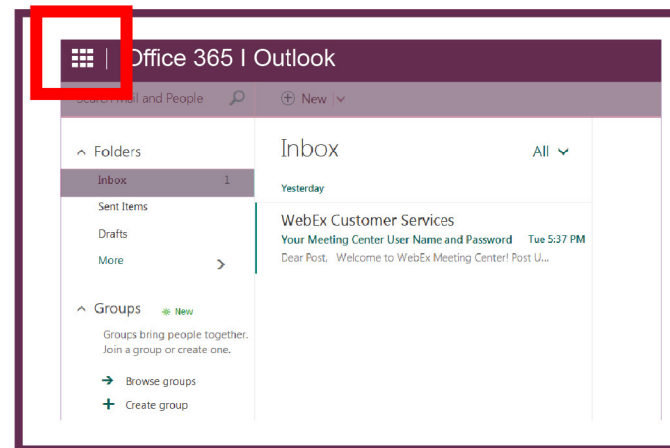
Office 365 I Outlook

Search Mail and People

New

Folders

Inbox 1

Sent Items

Drafts

More

Groups New

Groups bring people together. Join a group or create one.

Browse groups

Create group

Inbox

All

Yesterday

WebEx Customer Services

Your Meeting Center User Name and Password Tue 5:37 PM

Dear Post, Welcome to WebEx Meeting Center! Post U...